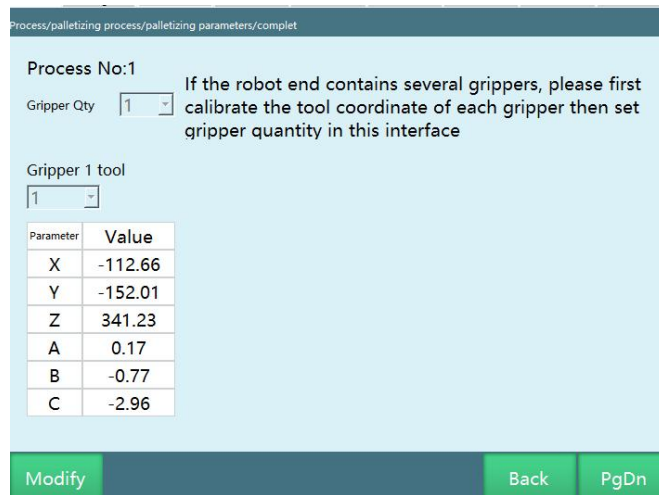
rocess/palletizing process/palletizing parameters/complet

Process No:1

Gripper Qty 1

If the robot end contains several grippers, please first calibrate the tool coordinate of each gripper then set gripper quantity in this interface

Gripper 1 tool

1

| Parameter | Value |
|---|---|
| X | -112.66 |
| Y | -152.01 |
| Z | 341.23 |
| A | 0.17 |
| B | -0.77 |
| C | -2.96 |

Modify

Back

PgDn